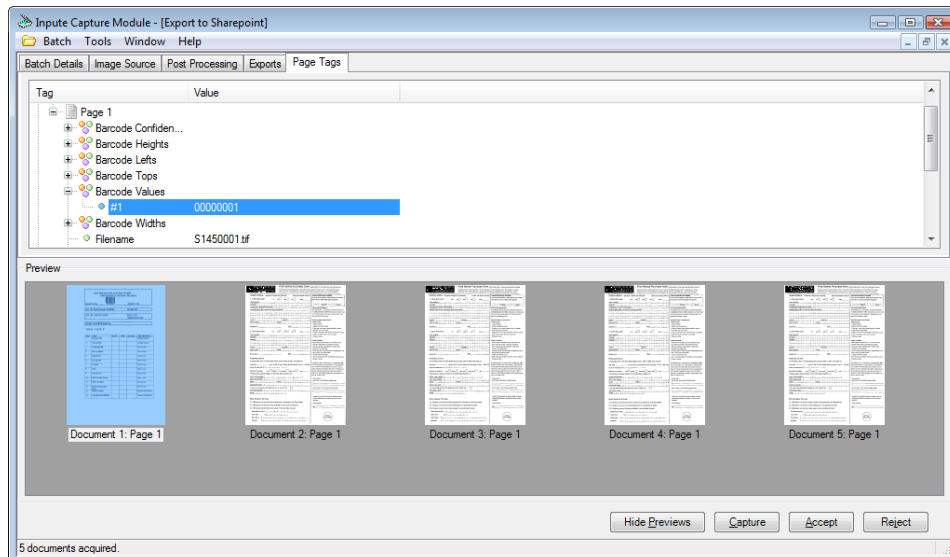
Inpute Capture Module - [Export to Sharepoint]

Batch Tools Window Help

Batch Details | Image Source | Post Processing | Exports | Page Tags

| Tag | Value |
|---|---|
| Page 1 | |
| Barcode Confiden... | |
| Barcode Heights | |
| Barcode Lefts | |
| Barcode Tops | |
| Barcode Values | |
| #1 | 00000001 |
| Barcode Widths | |
| Filename | S1450001.tif |

Preview

Document 1: Page 1
Document 2: Page 1
Document 3: Page 1
Document 4: Page 1
Document 5: Page 1

Hide Previews Capture Accept Reject

5 documents acquired.